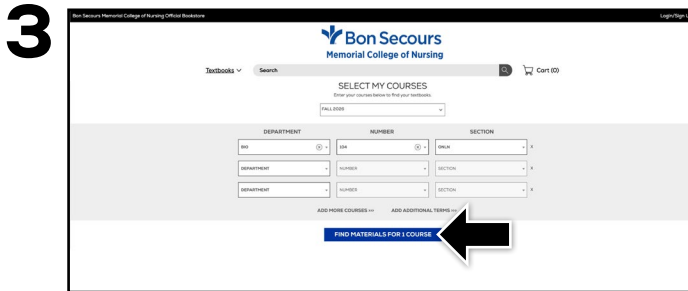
3

Bon Secours Memorial College of Nursing Official Bookstore

Login/Sign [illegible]

Bon Secours
Memorial College of Nursing

Textbooks

Search

Cart (0)

SELECT MY COURSES

Enter your courses below to find your textbooks.

FALL 2020

| DEPARTMENT | NUMBER | SECTION |
|---|---|---|
| BIO | 104 | ONLN |
| DEPARTMENT | NUMBER | SECTION |
| DEPARTMENT | NUMBER | SECTION |

ADD MORE COURSES >>>  ADD ADDITIONAL TERMS >>>

FIND MATERIALS FOR 1 COURSE